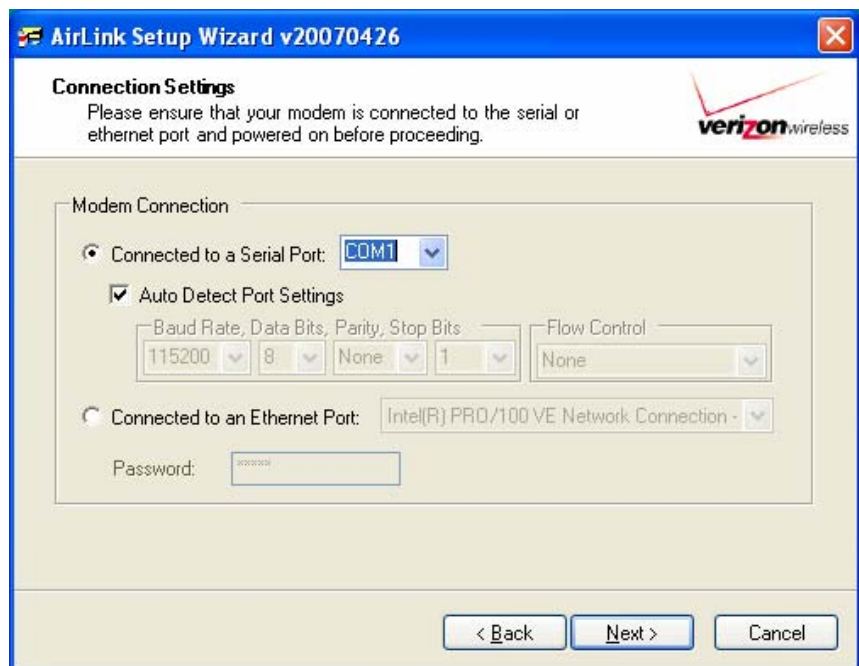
AirLink Setup Wizard v20070426

Connection Settings
Please ensure that your modem is connected to the serial or ethernet port and powered on before proceeding.

verizonwireless

Modem Connection

Connected to a Serial Port: COM1

Auto Detect Port Settings

Baud Rate, Data Bits, Parity, Stop Bits
115200 8 None 1

Flow Control
None

Connected to an Ethernet Port: Intel(R) PRO/100 VE Network Connection -

Password: *****

< Back Next > Cancel